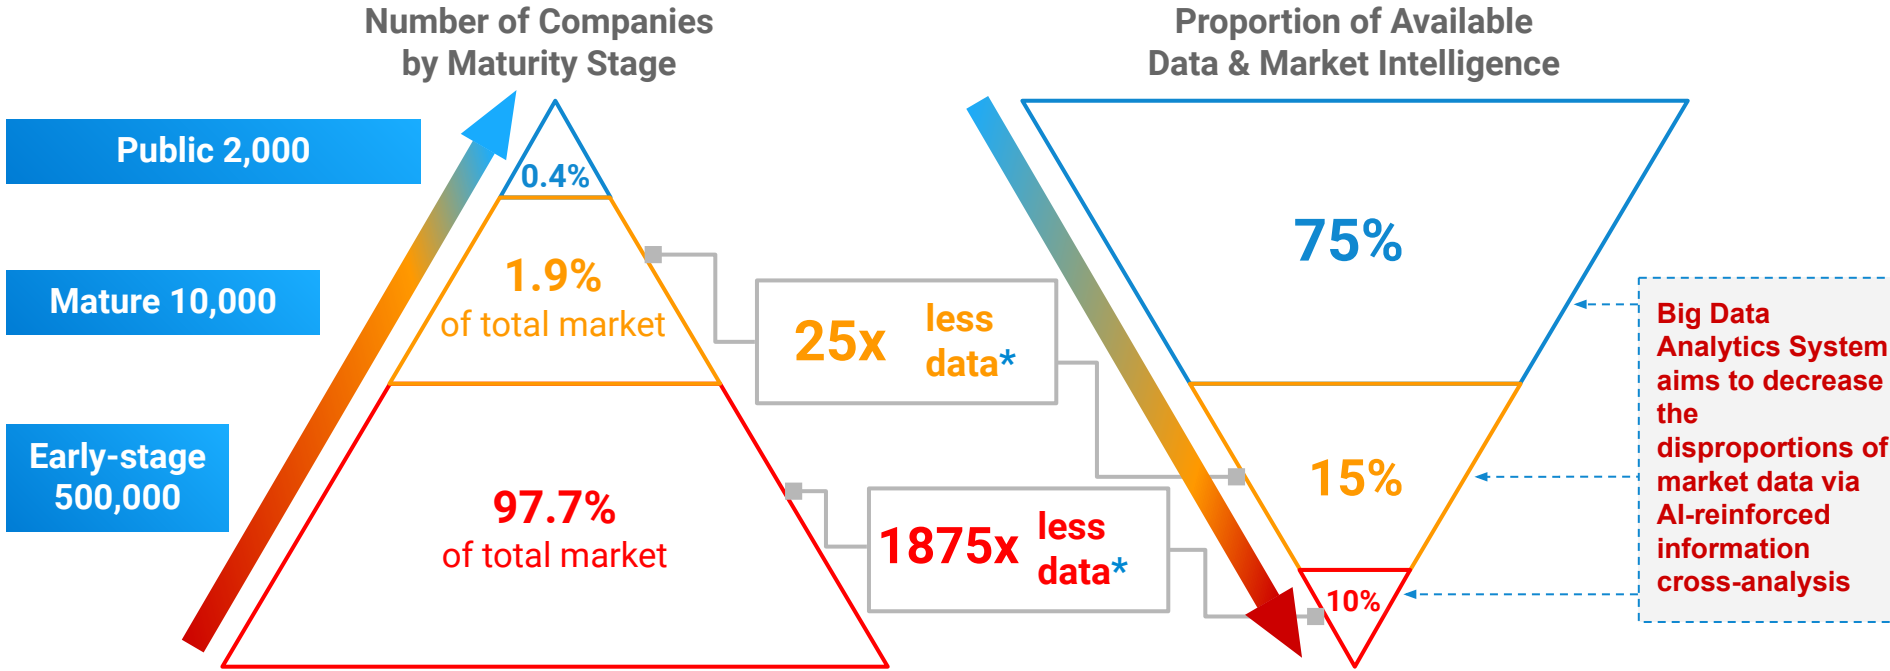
Number of Companies by Maturity Stage

Proportion of Available Data & Market Intelligence

Public 2,000

Mature 10,000

Early-stage 500,000

0.4%

1.9% of total market

97.7% of total market

25x less data*

1875x less data*

75%

15%

10%

Big Data Analytics System aims to decrease the disproportions of market data via AI-reinforced information cross-analysis